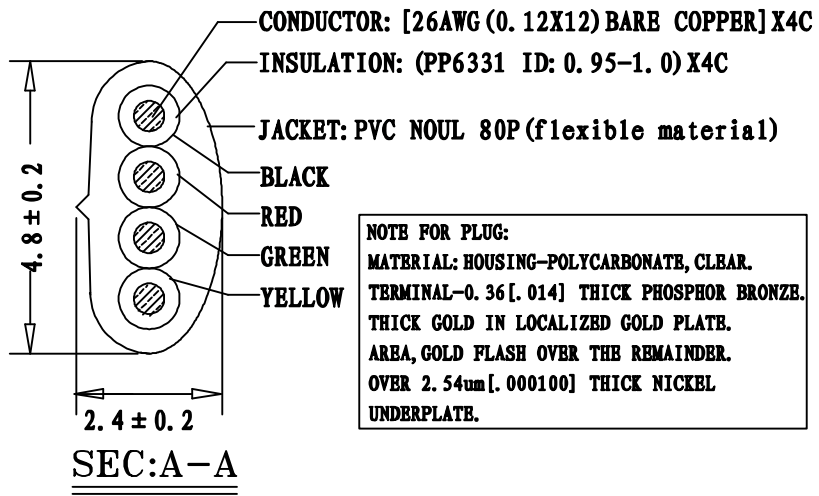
CONDUCTOR: [26AWG (0. 12X12) BARE COPPER] X4C
INSULATION: (PP6331 ID: 0. 95-1. 0) X4C
JACKET: PVC NOUL 80P (flexible material)
BLACK
RED
GREEN
YELLOW
4. 8 ± 0. 2
2. 4 ± 0. 2
SEC:A-A

NOTE FOR PLUG:
MATERIAL: HOUSING-POLYCARBONATE, CLEAR.
TERMINAL-0. 36 [. 014] THICK PHOSPHOR BRONZE.
THICK GOLD IN LOCALIZED GOLD PLATE.
AREA, GOLD FLASH OVER THE REMAINDER.
OVER 2. 54um [. 000100] THICK NICKEL
UNDERPLATE.